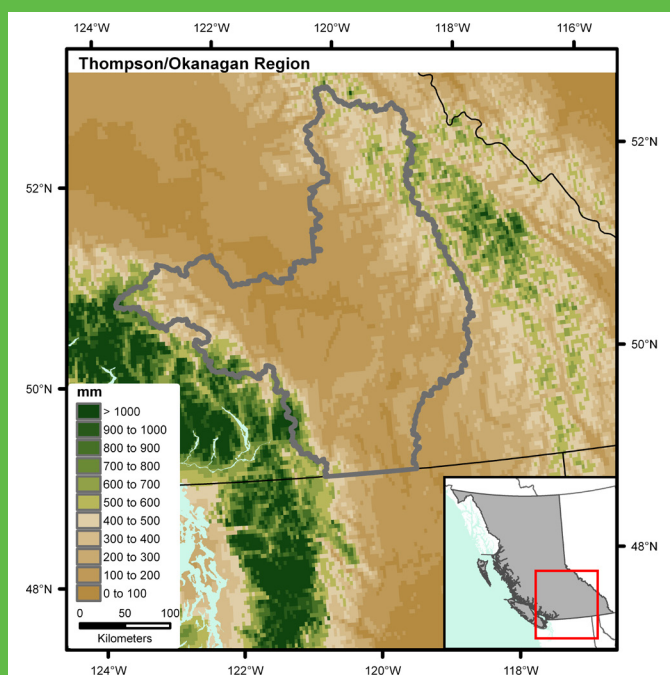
124°W 122°W 120°W 118°W 116°W

Thompson/Okanagan Region

52°N

52°N

50°N

50°N

48°N

48°N

mm

> 1000
900 to 1000
800 to 900
700 to 800
600 to 700
500 to 600
400 to 500
300 to 400
200 to 300
100 to 200
0 to 100

0 50 100
Kilometers

124°W 122°W 120°W 118°W